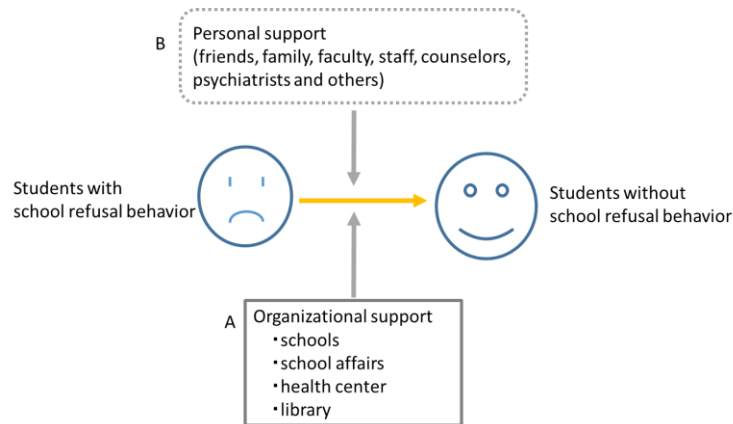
B
Personal support
(friends, family, faculty, staff, counselors, psychiatrists and others)

Students with school refusal behavior

Students without school refusal behavior

A
Organizational support
・schools
・school affairs
・health center
・library